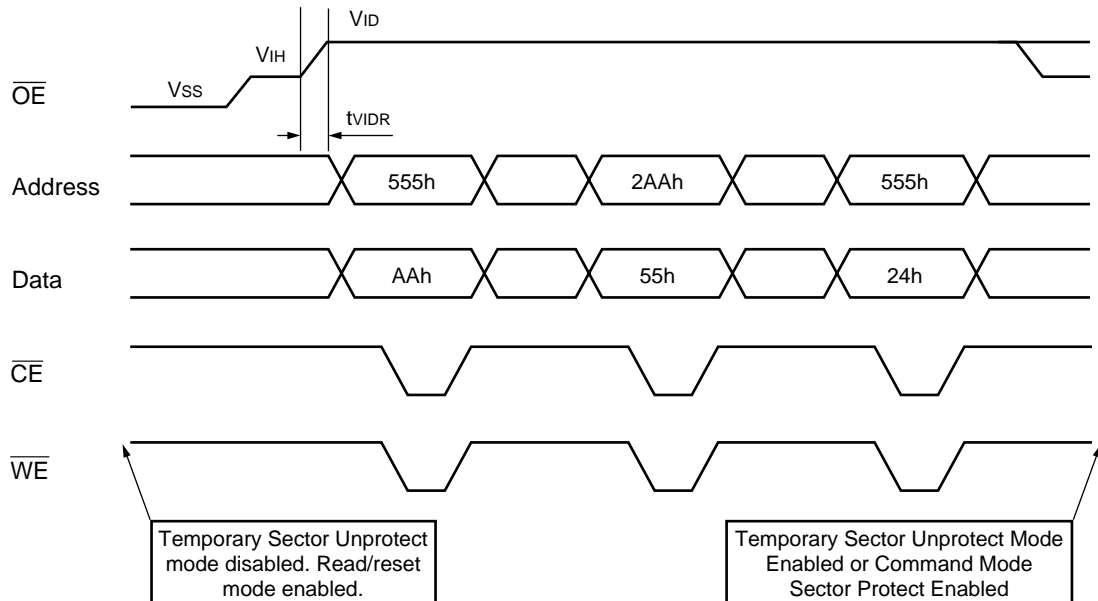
$V_{ID}$

$V_{IH}$

$\overline{OE}$

$V_{SS}$

$t_{VIDR}$

Address

555h

2AAh

555h

Data

AAh

55h

24h

$\overline{CE}$

$\overline{WE}$

Temporary Sector Unprotect mode disabled. Read/reset mode enabled.

Temporary Sector Unprotect Mode Enabled or Command Mode Sector Protect Enabled